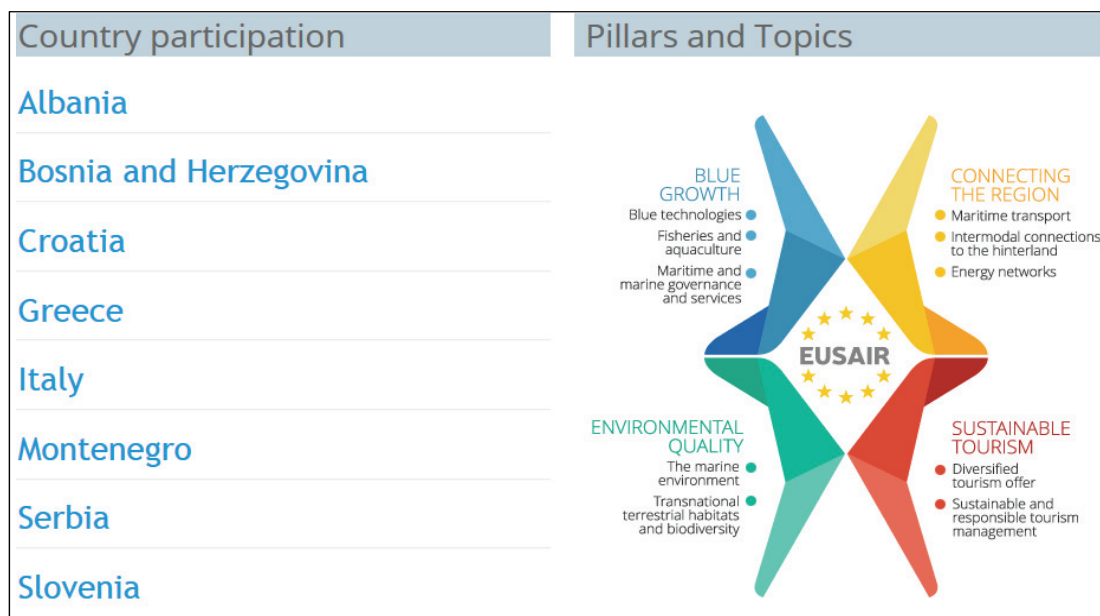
Country participation

Albania

Bosnia and Herzegovina

Croatia

Greece

Italy

Montenegro

Serbia

Slovenia

Pillars and Topics

BLUE GROWTH

Blue technologies

Fisheries and aquaculture

Maritime and marine governance and services

CONNECTING THE REGION

Maritime transport

Intermodal connections to the hinterland

Energy networks

EUSAIR

ENVIRONMENTAL QUALITY

The marine environment

Transnational terrestrial habitats and biodiversity

SUSTAINABLE TOURISM

Diversified tourism offer

Sustainable and responsible tourism management